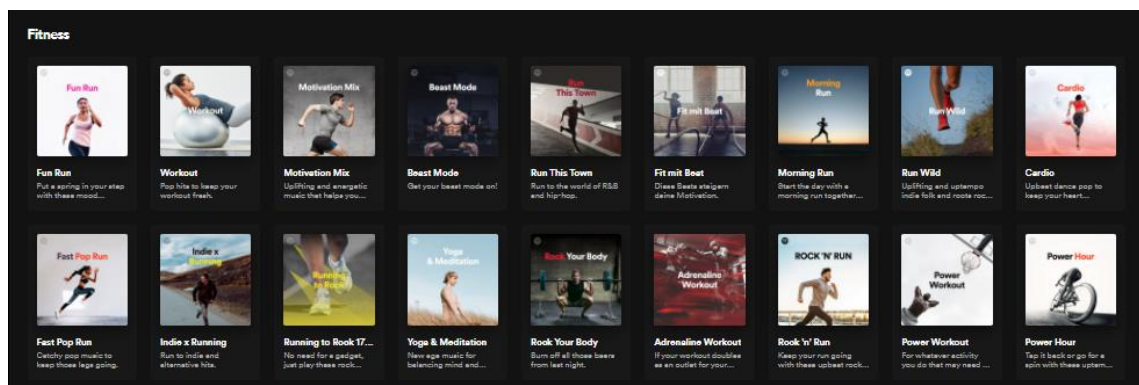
Fitness

Fun Run

Fun Run
Put a spring in your step with these mood...

Workout

Workout
Pop hits to keep your workout fresh.

Motivation Mix

Motivation Mix
Uplifting and energetic music that helps you...

Beast Mode

Beast Mode
Get your beast mode on!

Run This Town

Run This Town
Run to the world of R&B and hip-hop.

Fit mit Beat

Fit mit Beat
Diese Beats steigern deine Motivation.

Morning Run

Morning Run
Start the day with a morning run together...

Run Wild

Run Wild
Uplifting and uptempo indie folk and roots roc...

Cardio

Cardio
Upbeat dance pop to keep your heart...

Fast Pop Run

Fast Pop Run
Catchy pop music to keep those legs going.

Indie x Running

Indie x Running
Run to indie and alternative hits.

Running to Rock

Running to Rock 17...
No need for a gadget, just play these rock...

Yoga & Meditation

Yoga & Meditation
New age music for balancing mind and...

Rock Your Body

Rock Your Body
Burn off all those beers from last night.

Adrenaline Workout

Adrenaline Workout
If your workout doubles as an outlet for your...

ROCK 'N' RUN

Rock 'n' Run
Keep your run going with these upbeat rock...

Power Workout

Power Workout
For whatever activity you do that may need ...

Power Hour

Power Hour
Tap it back or go for a spin with these uptem...